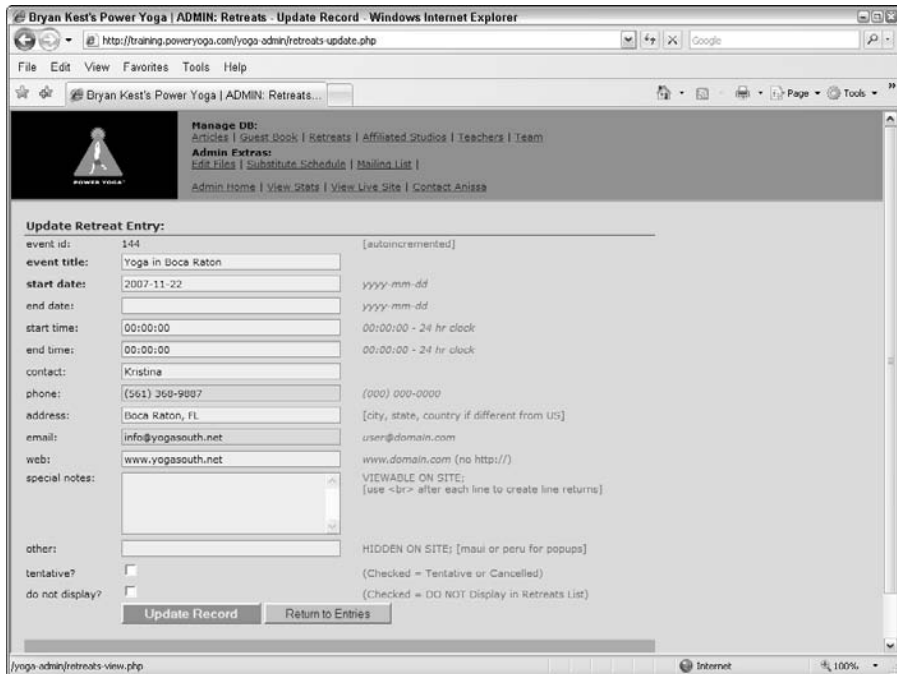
Bryan Kest's Power Yoga | ADMIN: Retreats - Update Record - Windows Internet Explorer

http://training.poweryoga.com/yoga-admin/retreats-update.php

Google

File Edit View Favorites Tools Help

Bryan Kest's Power Yoga | ADMIN: Retreats...

Page Tools

POWER YOGA

Manage DB:
Articles | Guest Book | Retreats | Affiliated Studios | Teachers | Team
Admin Extras:
Edit Files | Substitute Schedule | Mailing List |
Admin Home | View Stats | View Live Site | Contact Anissa

Update Retreat Entry:

| | | |
|---|---|---|
| event id: | 144 | [autoincremented] |
| event title: | Yoga in Boca Raton | |
| start date: | 2007-11-22 | yyyy-mm-dd |
| end date: | | yyyy-mm-dd |
| start time: | 00:00:00 | 00:00:00 - 24 hr clock |
| end time: | 00:00:00 | 00:00:00 - 24 hr clock |
| contact: | Kristina | |
| phone: | (561) 368-9887 | (000) 000-0000 |
| address: | Boca Raton, FL | [city, state, country if different from US] |
| email: | info@yogasouth.net | user@domain.com |
| web: | www.yogasouth.net | www.domain.com (no http://) |
| special notes: | | VIEWABLE ON SITE: [use <br> after each line to create line returns] |
| other: | | HIDDEN ON SITE: [maui or peru for popups] |
| tentative? | | (Checked = Tentative or Cancelled) |
| do not display? | | (Checked = DO NOT Display in Retreats List) |

Update Record Return to Entries

/yoga-admin/retreats-view.php

Internet 100%